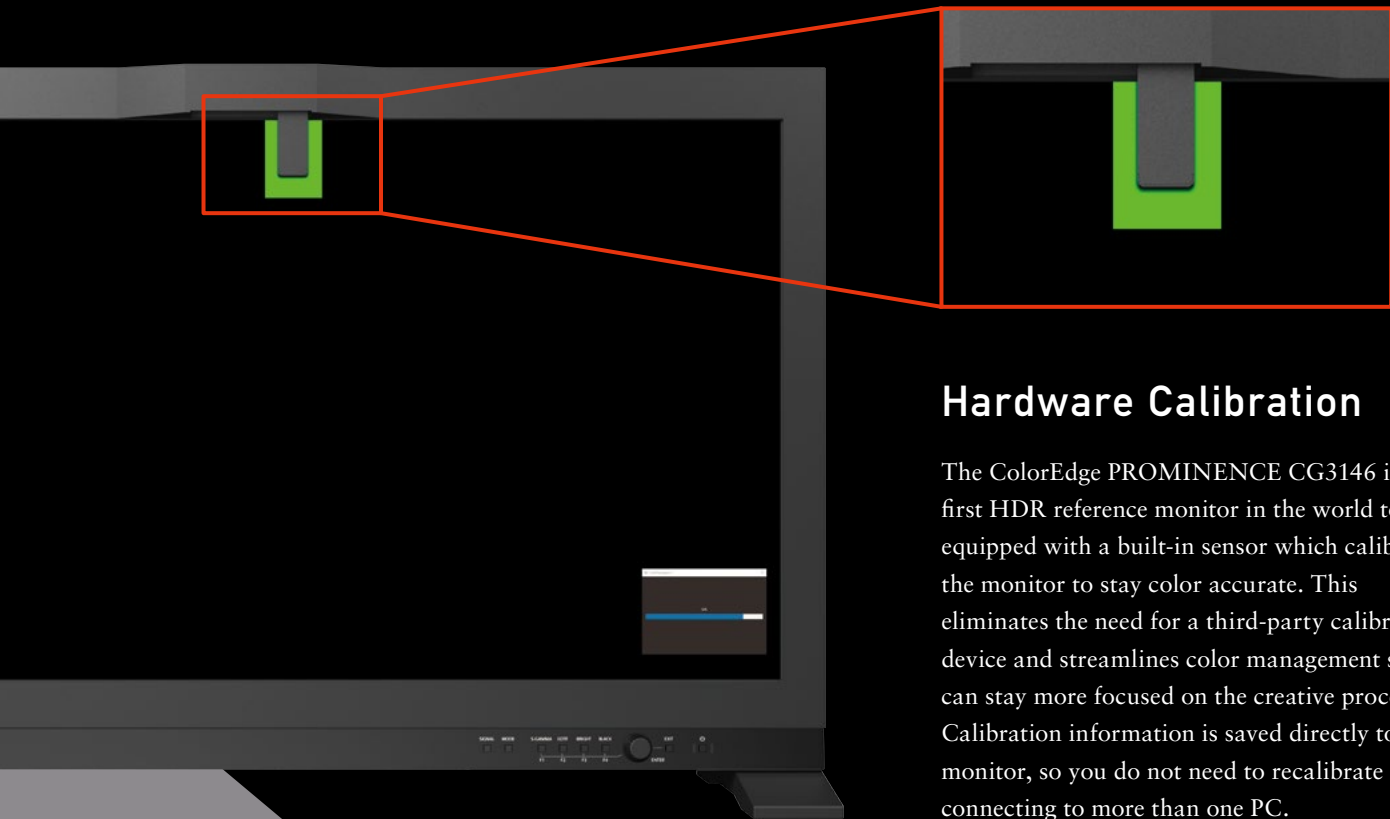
Hardware Calibration

The ColorEdge PROMINENCE CG3146 i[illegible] first HDR reference monitor in the world t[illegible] equipped with a built-in sensor which calib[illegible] the monitor to stay color accurate. This eliminates the need for a third-party calibr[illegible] device and streamlines color management s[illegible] can stay more focused on the creative proc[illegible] Calibration information is saved directly to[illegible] monitor, so you do not need to recalibrate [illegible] connecting to more than one PC.

SIGNAL MODE S-GAMMA LUT BRIGHT BLACK EXIT
F1 F2 F3 F4 ENTER